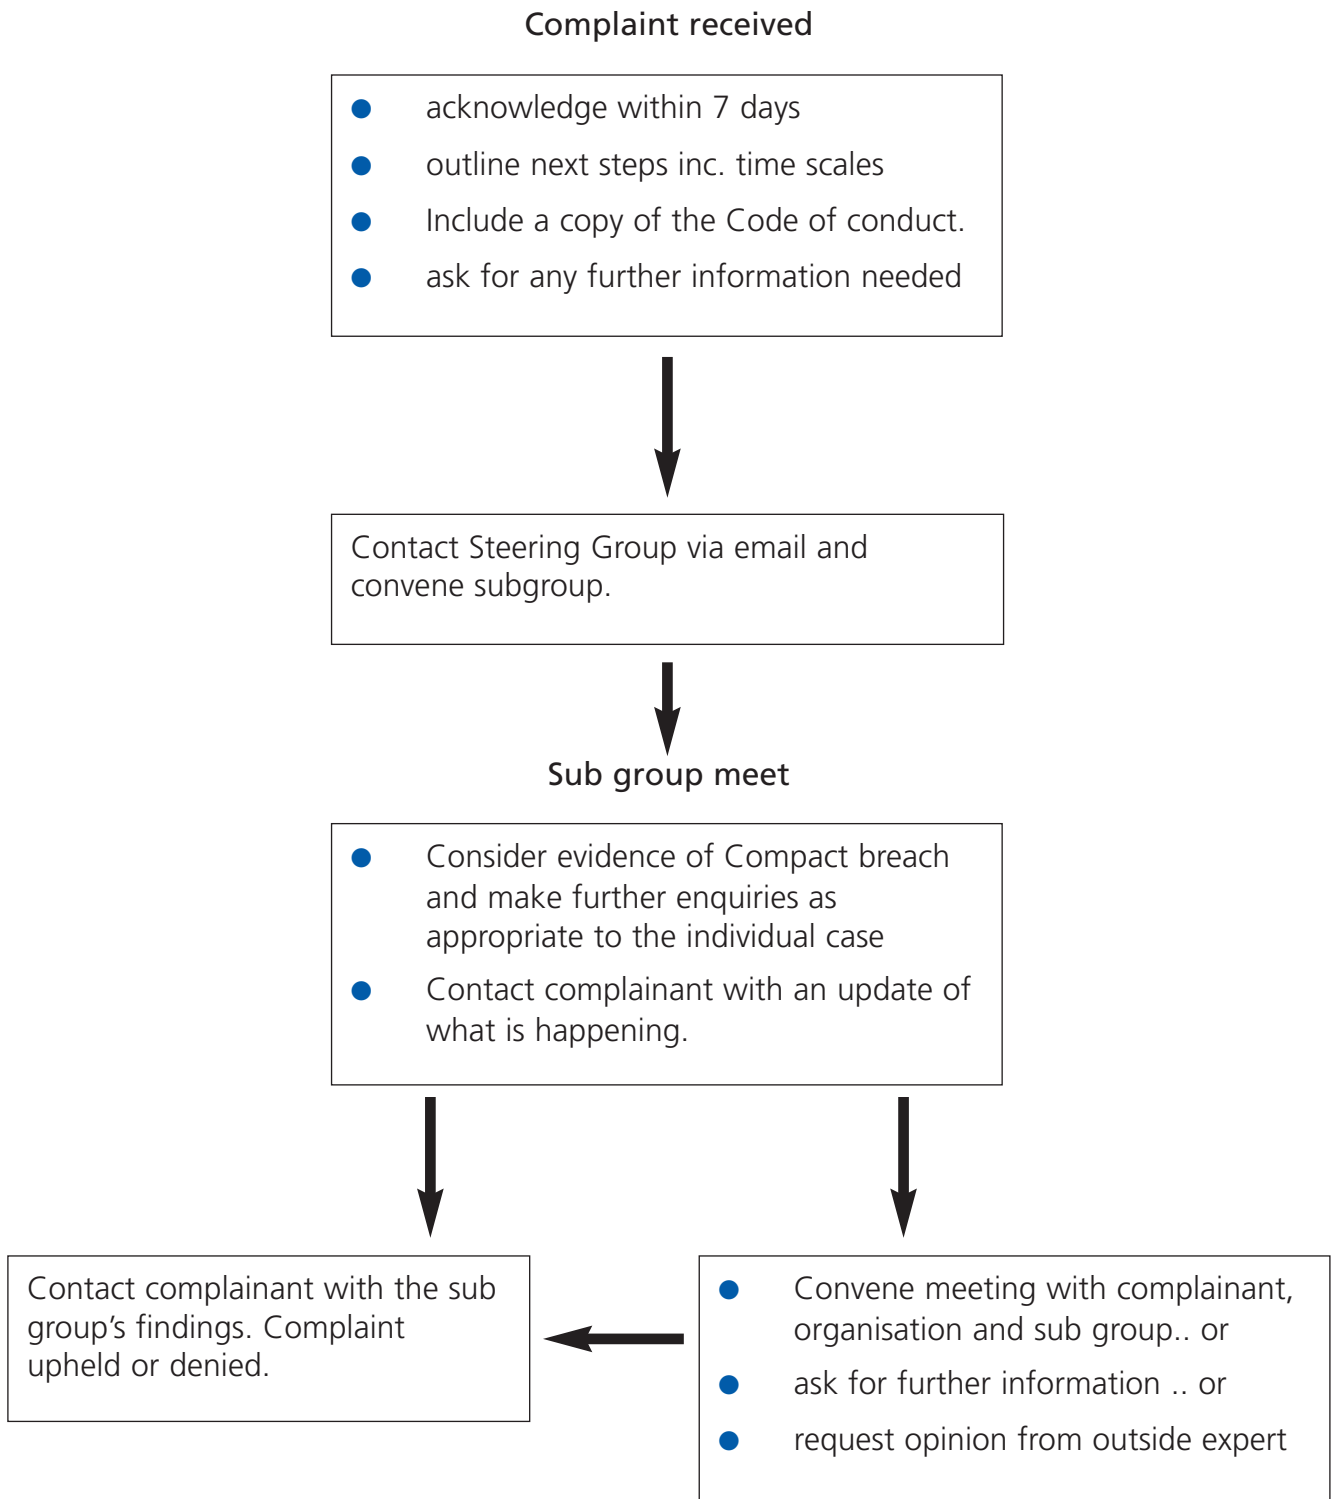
Complaint received

- acknowledge within 7 days
- outline next steps inc. time scales
- Include a copy of the Code of conduct.
- ask for any further information needed

Contact Steering Group via email and convene subgroup.

Sub group meet

- Consider evidence of Compact breach and make further enquiries as appropriate to the individual case
- Contact complainant with an update of what is happening.

Contact complainant with the sub group's findings. Complaint upheld or denied.

- Convene meeting with complainant, organisation and sub group.. or
- ask for further information .. or
- request opinion from outside expert